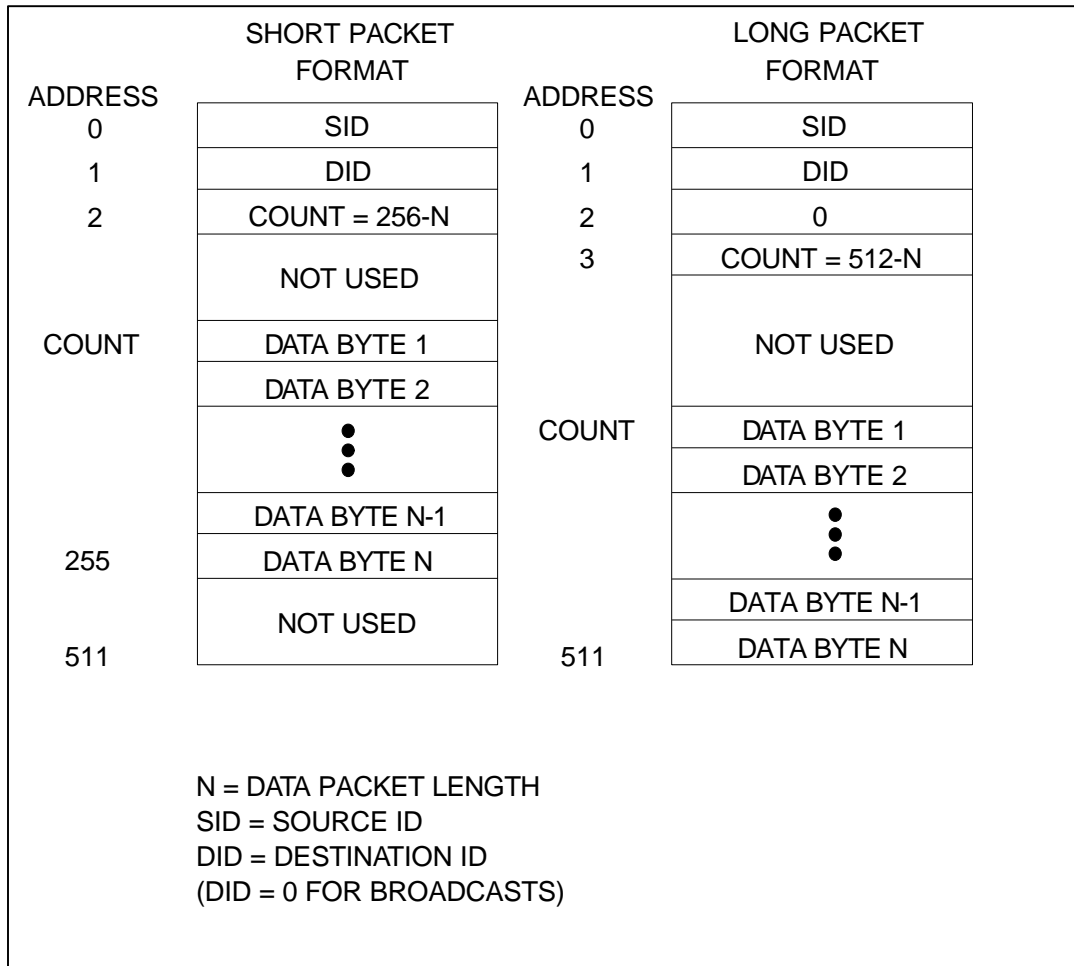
SHORT PACKET FORMAT

| ADDRESS | |
|---|---|
| 0 | SID |
| 1 | DID |
| 2 | COUNT = 256-N |
| | NOT USED |
| COUNT | DATA BYTE 1 |
| | DATA BYTE 2 |
| | ⋮ |
| | DATA BYTE N-1 |
| 255 | DATA BYTE N |
| 511 | NOT USED |

LONG PACKET FORMAT

| ADDRESS | |
|---|---|
| 0 | SID |
| 1 | DID |
| 2 | 0 |
| 3 | COUNT = 512-N |
| | NOT USED |
| COUNT | DATA BYTE 1 |
| | DATA BYTE 2 |
| | ⋮ |
| | DATA BYTE N-1 |
| 511 | DATA BYTE N |

N = DATA PACKET LENGTH
SID = SOURCE ID
DID = DESTINATION ID
(DID = 0 FOR BROADCASTS)